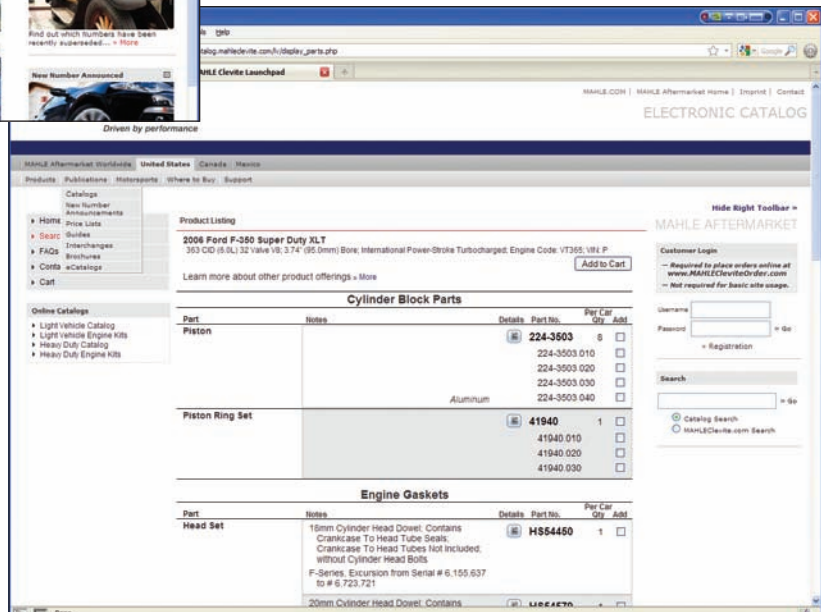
Find out which numbers have been recently superseded... » More

New Number Announced

Driven by performance

s Help

talog.mahleclevite.com/ir/display_parts.php

HLE Clevite Launchpad

MAHLE.COM | MAHLE Aftermarket Home | Imprint | Contact

ELECTRONIC CATALOG

MAHLE Aftermarket Worldwide United States Canada Mexico

Products Publications Motorsports Where to Buy Support

Catalogs
New Number Announcements
Price Lists
Guides
Interchanges
Brochures
eCatalogs

▸ Home
▸ Searc
▸ FAQs
▸ Conta
▸ Cart

Online Catalogs
▸ Light Vehicle Catalog
▸ Light Vehicle Engine Kits
▸ Heavy Duty Catalog
▸ Heavy Duty Engine Kits

Product Listing

2006 Ford F-350 Super Duty XLT
363 CID (6.0L) 32 Valve V8; 3.74" (95.0mm) Bore; International Power-Stroke Turbocharged; Engine Code: VT365; VIN: P

Add to Cart

Learn more about other product offerings » More

Cylinder Block Parts

| Part | Notes | Details | Part No. | Per Car Qty | Add |
|---|---|---|---|---|---|
| Piston | | | 224-3503 | 8 | ☐ |
| | | | 224-3503.010 | | ☐ |
| | | | 224-3503.020 | | ☐ |
| | | | 224-3503.030 | | ☐ |
| | Aluminum | | 224-3503.040 | | ☐ |
| Piston Ring Set | | | 41940 | 1 | ☐ |
| | | | 41940.010 | | ☐ |
| | | | 41940.020 | | ☐ |
| | | | 41940.030 | | ☐ |

Engine Gaskets

| Part | Notes | Details | Part No. | Per Car Qty | Add |
|---|---|---|---|---|---|
| Head Set | 18mm Cylinder Head Dowel; Contains Crankcase To Head Tube Seals; Crankcase To Head Tubes Not Included; without Cylinder Head Bolts<br>F-Series, Excursion from Serial # 6,155,637 to # 6,723,721 | | HS54450 | 1 | ☐ |
| | 20mm Cylinder Head Dowel; Contains | | HS54570 | 1 | ☐ |

Hide Right Toolbar »

MAHLE AFTERMARKET

Customer Login

— Required to place orders online at www.MAHLECleviteOrder.com
— Not required for basic site usage.

Username
Password » Go
» Registration

Search

» Go
Catalog Search
MAHLEClevite.com Search